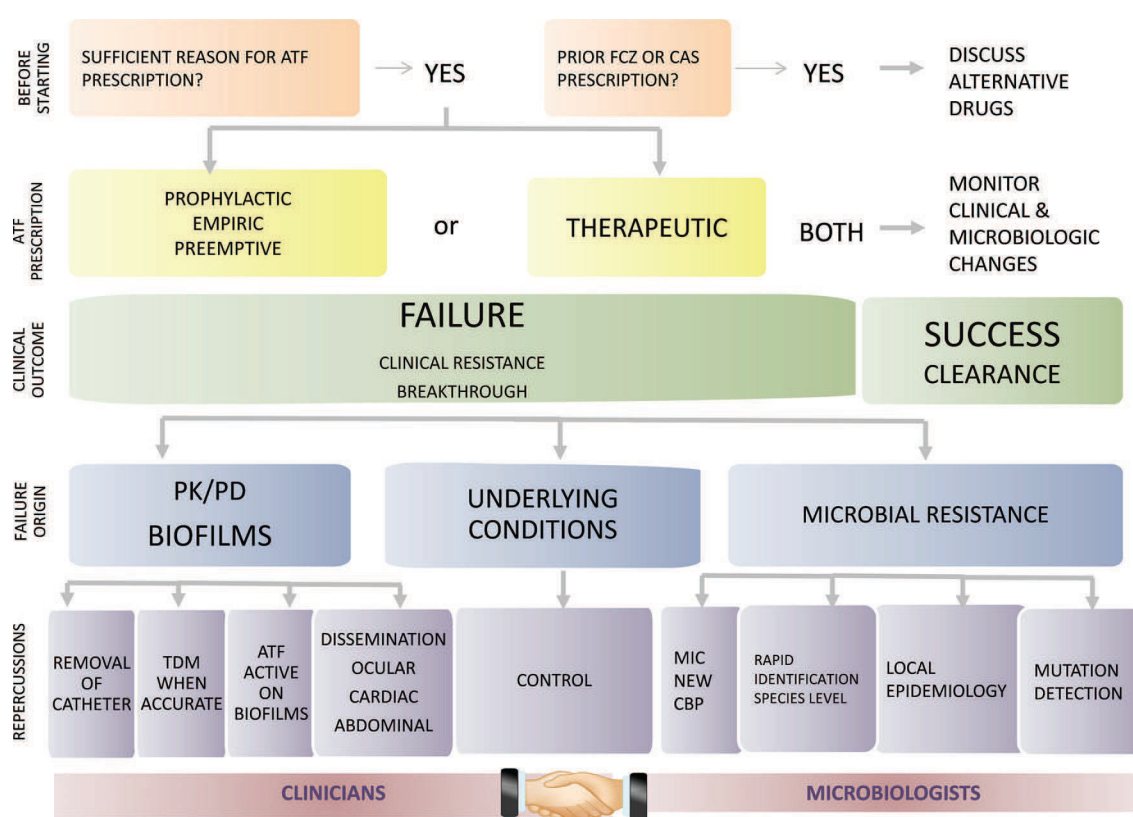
BEFORE STARTING

SUFFICIENT REASON FOR ATF PRESCRIPTION? → YES

PRIOR FCZ OR CAS PRESCRIPTION? → YES → DISCUSS ALTERNATIVE DRUGS

ATF PRESCRIPTION

PROPHYLACTIC
EMPIRIC
PREEMPTIVE

or

THERAPEUTIC

BOTH → MONITOR CLINICAL & MICROBIOLOGIC CHANGES

CLINICAL OUTCOME

FAILURE
CLINICAL RESISTANCE
BREAKTHROUGH

SUCCESS
CLEARANCE

FAILURE ORIGIN

PK/PD
BIOFILMS

UNDERLYING CONDITIONS

MICROBIAL RESISTANCE

REPERCUSSIONS

REMOVAL OF CATHETER

TDM WHEN ACCURATE

ATF ACTIVE ON BIOFILMS

DISSEMINATION
OCULAR
CARDIAC
ABDOMINAL

CONTROL

MIC
NEW
CBP

RAPID IDENTIFICATION SPECIES LEVEL

LOCAL EPIDEMIOLOGY

MUTATION DETECTION

CLINICIANS

MICROBIOLOGISTS